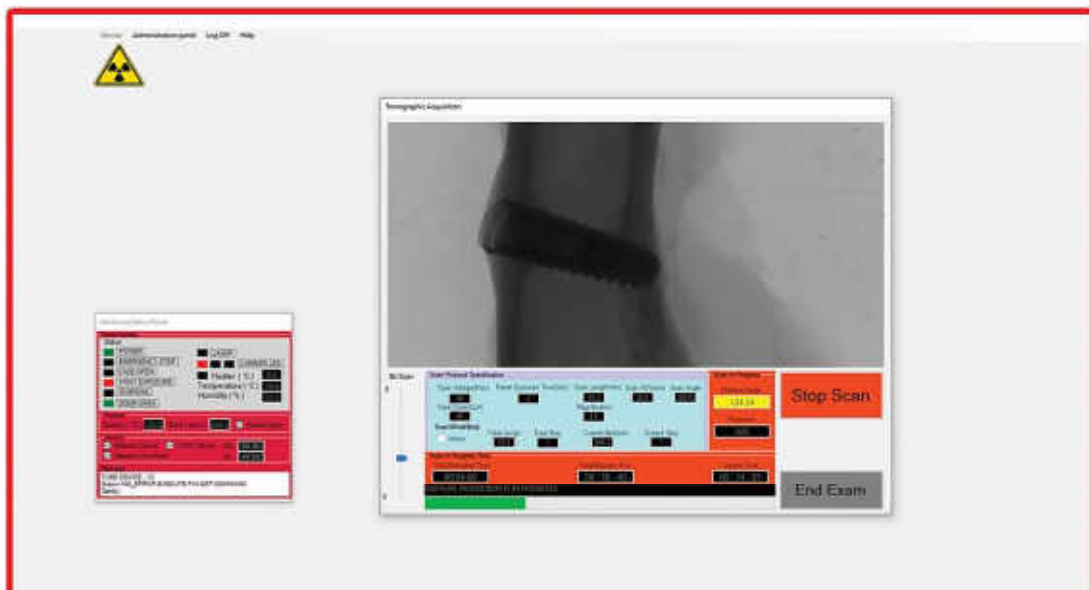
Device Administration panel Log Off Help

Tomographic Acquisition

Stop Scan

End Exam

Hardware Status Monitor

Status

POWER

EMERGENCY STOP

CASE OPEN

XRAY EMISSION

SHIELDING

DOOR OPEN

LASER

CAMERA ON

Heater (°C)

Temperature (°C)

Humidity (%)

Scan Protocol Specification

Scan in Progress

Scan in Progress Time